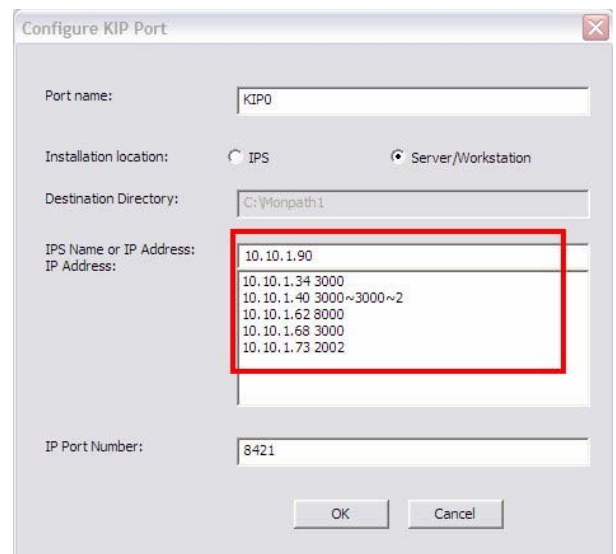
Configure KIP Port

Port name: KIP0

Installation location: IPS Server/Workstation

Destination Directory: C:\Monpath1

IPS Name or IP Address:
IP Address:

10.10.1.90

10.10.1.34 3000
10.10.1.40 3000~3000~2
10.10.1.62 8000
10.10.1.68 3000
10.10.1.73 2002

IP Port Number: 8421

OK Cancel